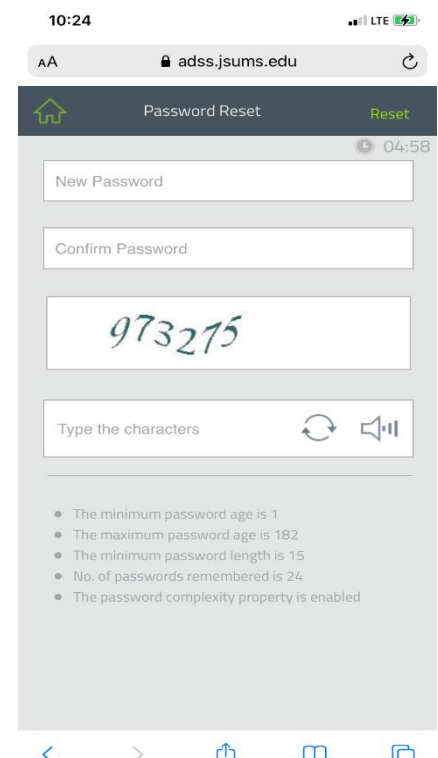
10:24

LTE

AA

adss.jsums.edu

Password Reset

Reset

04:58

New Password

Confirm Password

973275

Type the characters

- The minimum password age is 1
- The maximum password age is 182
- The minimum password length is 15
- No. of passwords remembered is 24
- The password complexity property is enabled